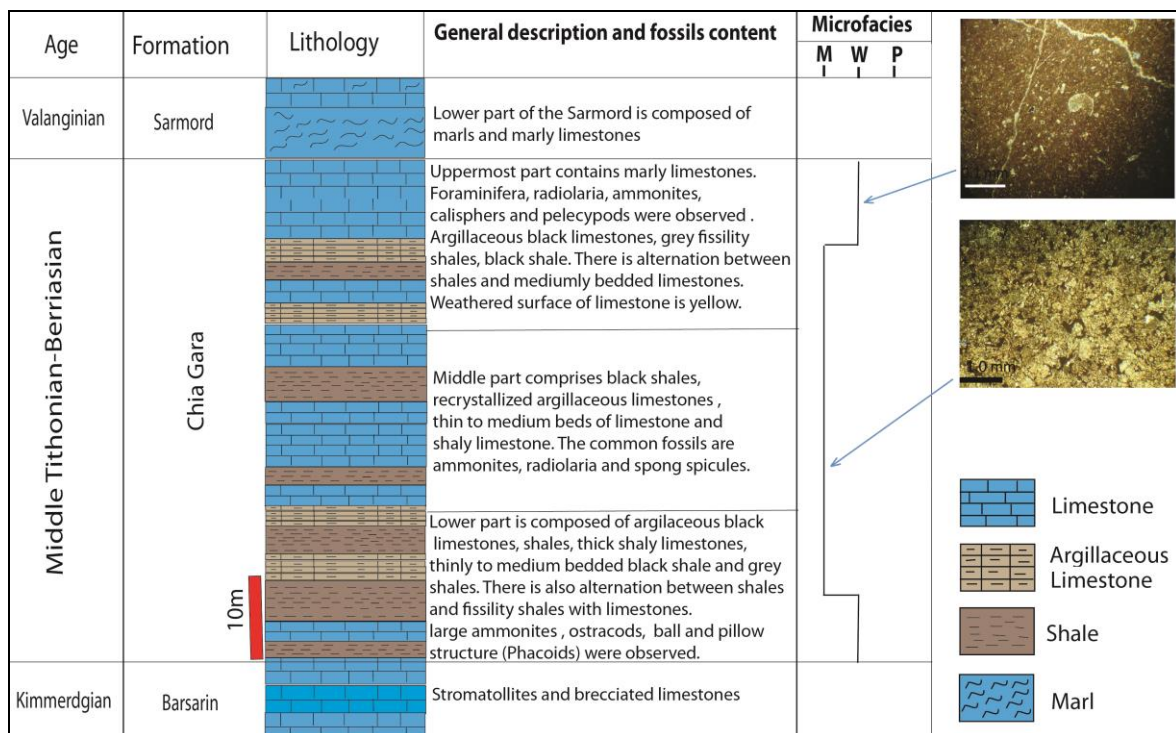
| Age | Formation | Lithology | General description and fossils content | Microfacies M W P |
|---|---|---|---|---|
| Valanginian | Sarmord | | Lower part of the Sarmord is composed of marls and marly limestones | |
| Middle Tithonian-Berriasian | Chia Gara | | Uppermost part contains marly limestones. Foraminifera, radiolaria, ammonites, calisphers and pelecypods were observed . Argillaceous black limestones, grey fissility shales, black shale. There is alternation between shales and mediumly bedded limestones. Weathered surface of limestone is yellow. | |
| | | | Middle part comprises black shales, recrystallized argillaceous limestones , thin to medium beds of limestone and shaly limestone. The common fossils are ammonites, radiolaria and spong spicules. | |
| | | 10m | Lower part is composed of argilaceous black limestones, shales, thick shaly limestones, thinly to medium bedded black shale and grey shales. There is also alternation between shales and fissility shales with limestones. large ammonites , ostracods, ball and pillow structure (Phacoids) were observed. | |
| Kimmerdgian | Barsarin | | Stromatollites and brecciated limestones | |

1.0 mm

Limestone

Argillaceous Limestone

Shale

Marl